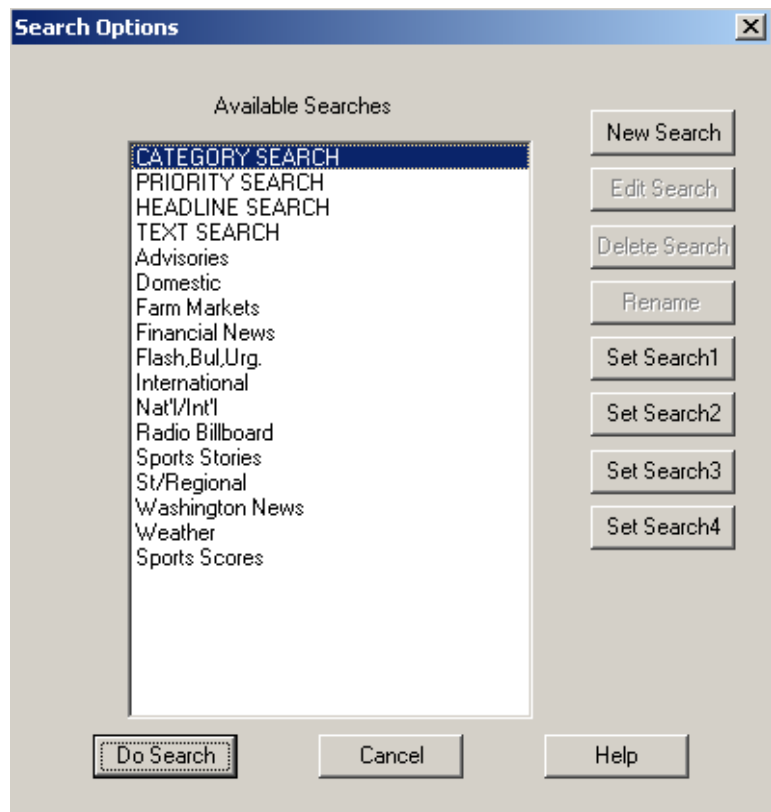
Search Options

×

Available Searches

CATEGORY SEARCH
PRIORITY SEARCH
HEADLINE SEARCH
TEXT SEARCH
Advisories
Domestic
Farm Markets
Financial News
Flash,Bul,Urg.
International
Nat'l/Int'l
Radio Billboard
Sports Stories
St/Regional
Washington News
Weather
Sports Scores

New Search
Edit Search
Delete Search
Rename
Set Search1
Set Search2
Set Search3
Set Search4

Do Search
Cancel
Help